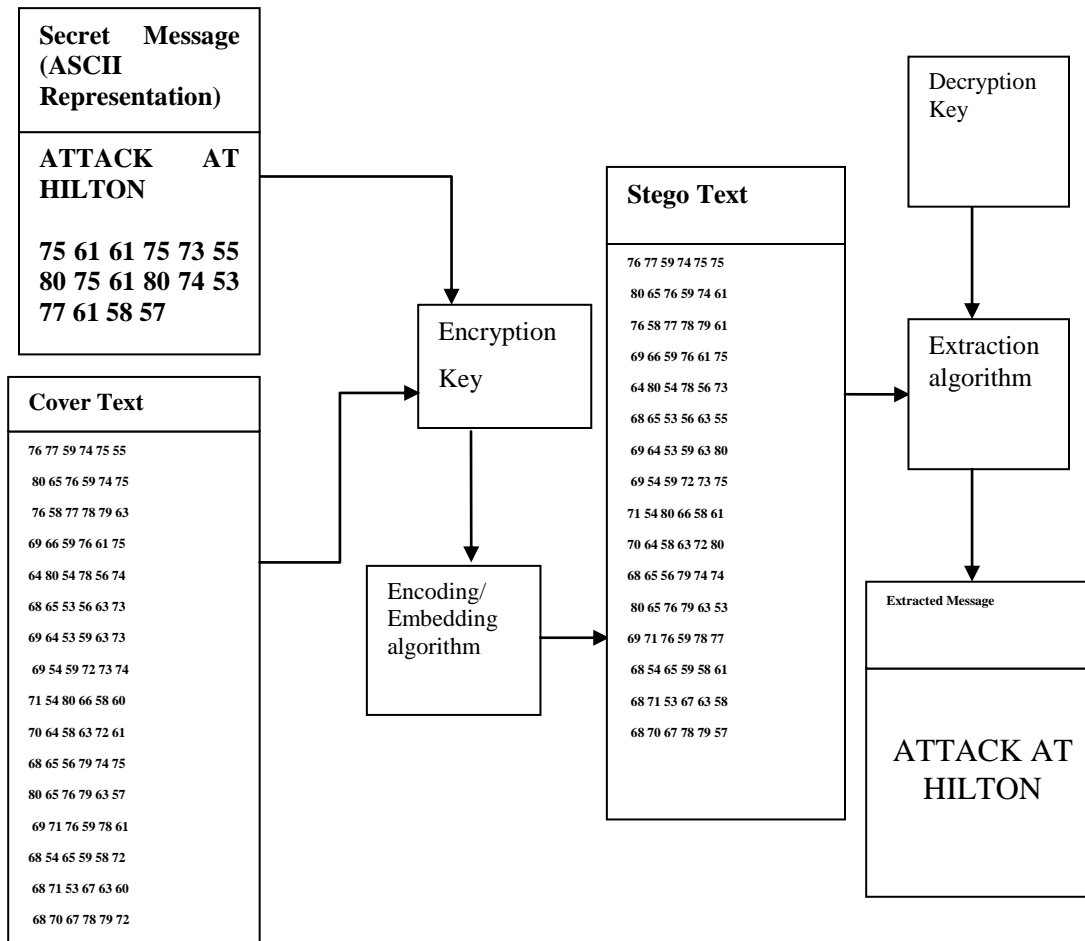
Secret Message (ASCII Representation)

ATTACK AT HILTON

75 61 61 75 73 55 80 75 61 80 74 53 77 61 58 57

Cover Text

76 77 59 74 75 55
80 65 76 59 74 75
76 58 77 78 79 63
69 66 59 76 61 75
64 80 54 78 56 74
68 65 53 56 63 73
69 64 53 59 63 73
69 54 59 72 73 74
71 54 80 66 58 60
70 64 58 63 72 61
68 65 56 79 74 75
80 65 76 79 63 57
69 71 76 59 78 61
68 54 65 59 58 72
68 71 53 67 63 60
68 70 67 78 79 72

Encryption Key

Encoding/ Embedding algorithm

Stego Text

76 77 59 74 75 75
80 65 76 59 74 61
76 58 77 78 79 61
69 66 59 76 61 75
64 80 54 78 56 73
68 65 53 56 63 55
69 64 53 59 63 80
69 54 59 72 73 75
71 54 80 66 58 61
70 64 58 63 72 80
68 65 56 79 74 74
80 65 76 79 63 53
69 71 76 59 78 77
68 54 65 59 58 61
68 71 53 67 63 58
68 70 67 78 79 57

Decryption Key

Extraction algorithm

Extracted Message

ATTACK AT HILTON